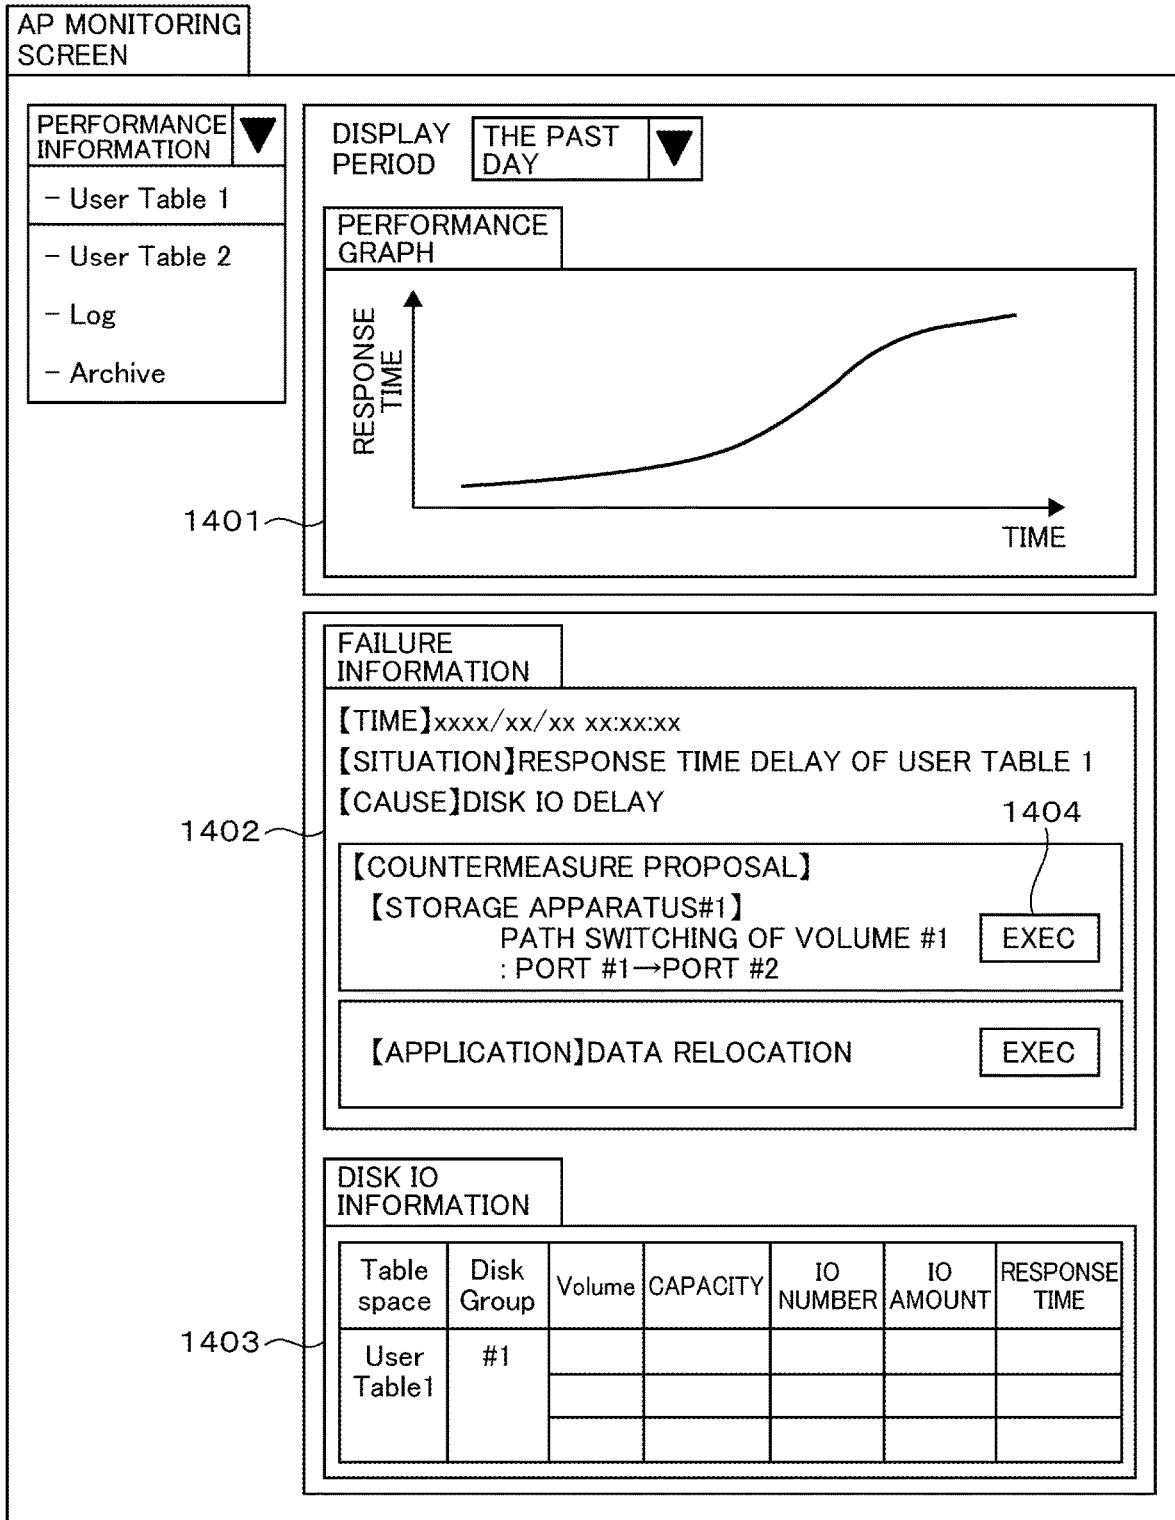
AP MONITORING SCREEN

PERFORMANCE INFORMATION

- User Table 1

- User Table 2

- Log

- Archive

DISPLAY PERIOD

THE PAST DAY

PERFORMANCE GRAPH

RESPONSE TIME

TIME

1401

FAILURE INFORMATION

【TIME】xxxx/xx/xx xx:xx:xx

【SITUATION】RESPONSE TIME DELAY OF USER TABLE 1

【CAUSE】DISK IO DELAY

1402

1404

【COUNTERMEASURE PROPOSAL】

【STORAGE APPARATUS#1】
PATH SWITCHING OF VOLUME #1
: PORT #1→PORT #2

EXEC

【APPLICATION】DATA RELOCATION

EXEC

DISK IO INFORMATION

1403

| Table space | Disk Group | Volume | CAPACITY | IO NUMBER | IO AMOUNT | RESPONSE TIME |
|---|---|---|---|---|---|---|
| User Table1 | #1 | | | | | |
| | | | | | | |
| | | | | | | |